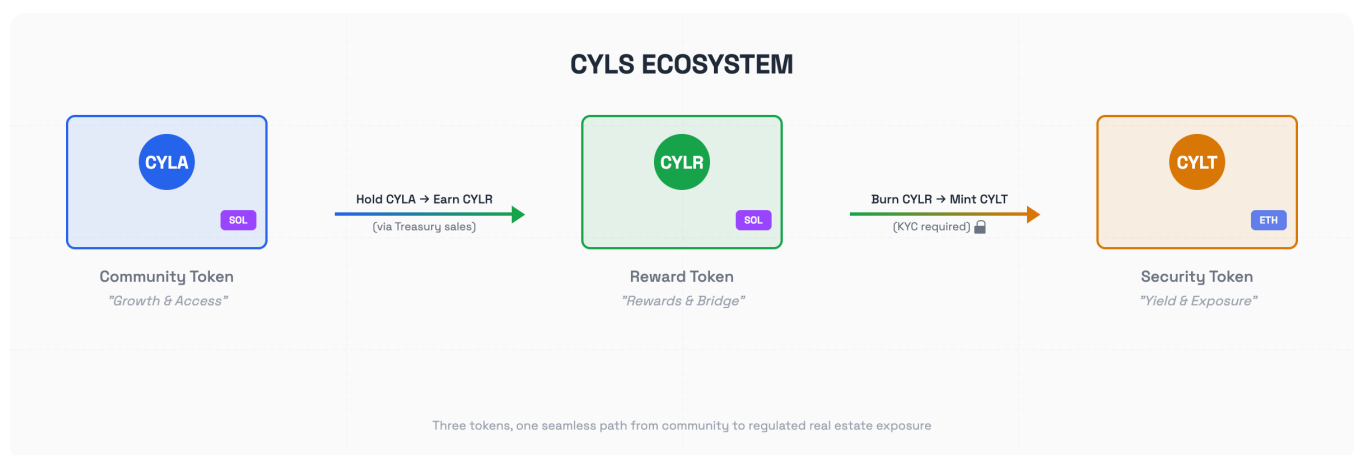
CYLS ECOSYSTEM

CYLA

SOL

Community Token

"Growth & Access"

Hold CYLA → Earn CYLR

(via Treasury sales)

CYLR

SOL

Reward Token

"Rewards & Bridge"

Burn CYLR → Mint CYLT

(KYC required)

CYLT

ETH

Security Token

"Yield & Exposure"

Three tokens, one seamless path from community to regulated real estate exposure